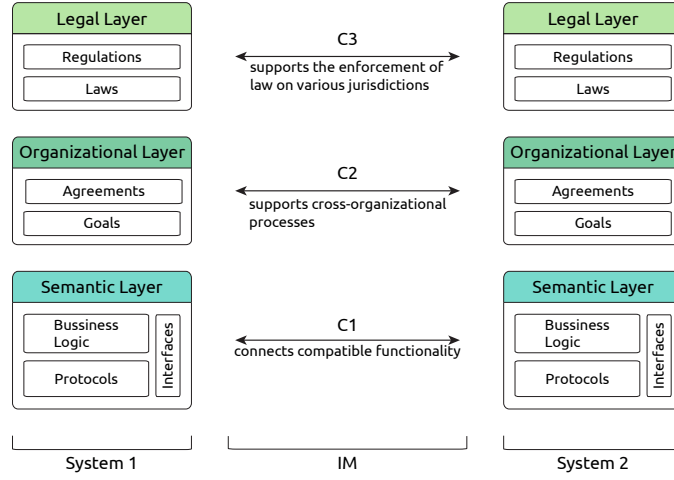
Legal Layer

Regulations

Laws

C3

supports the enforcement of law on various jurisdictions

Legal Layer

Regulations

Laws

Organizational Layer

Agreements

Goals

C2

supports cross-organizational processes

Organizational Layer

Agreements

Goals

Semantic Layer

Bussiness Logic

Protocols

Interfaces

C1

connects compatible functionality

Semantic Layer

Bussiness Logic

Protocols

Interfaces

System 1

IM

System 2